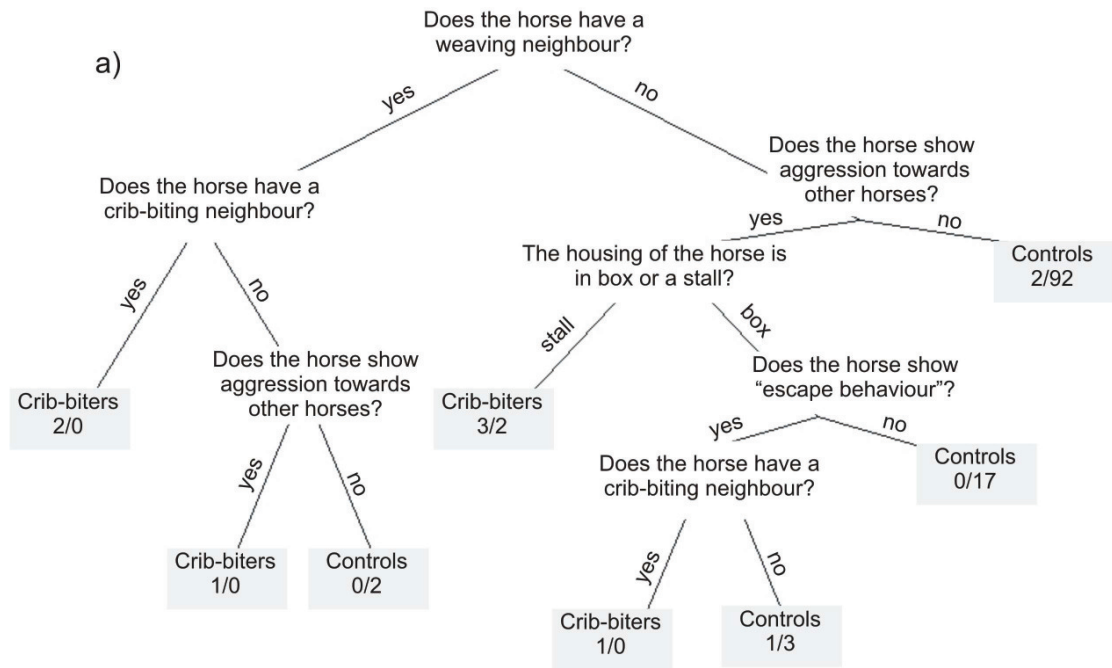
a)

Does the horse have a weaving neighbour?

yes

no

Does the horse have a crib-biting neighbour?

Does the horse show aggression towards other horses?

yes

no

yes

no

The housing of the horse is in box or a stall?

Controls
2/92

Crib-biters
2/0

Does the horse show aggression towards other horses?

stall

box

Crib-biters
3/2

Does the horse show "escape behaviour"?

yes

no

yes

no

Does the horse have a crib-biting neighbour?

Controls
0/17

Crib-biters
1/0

Controls
0/2

yes

no

Crib-biters
1/0

Controls
1/3